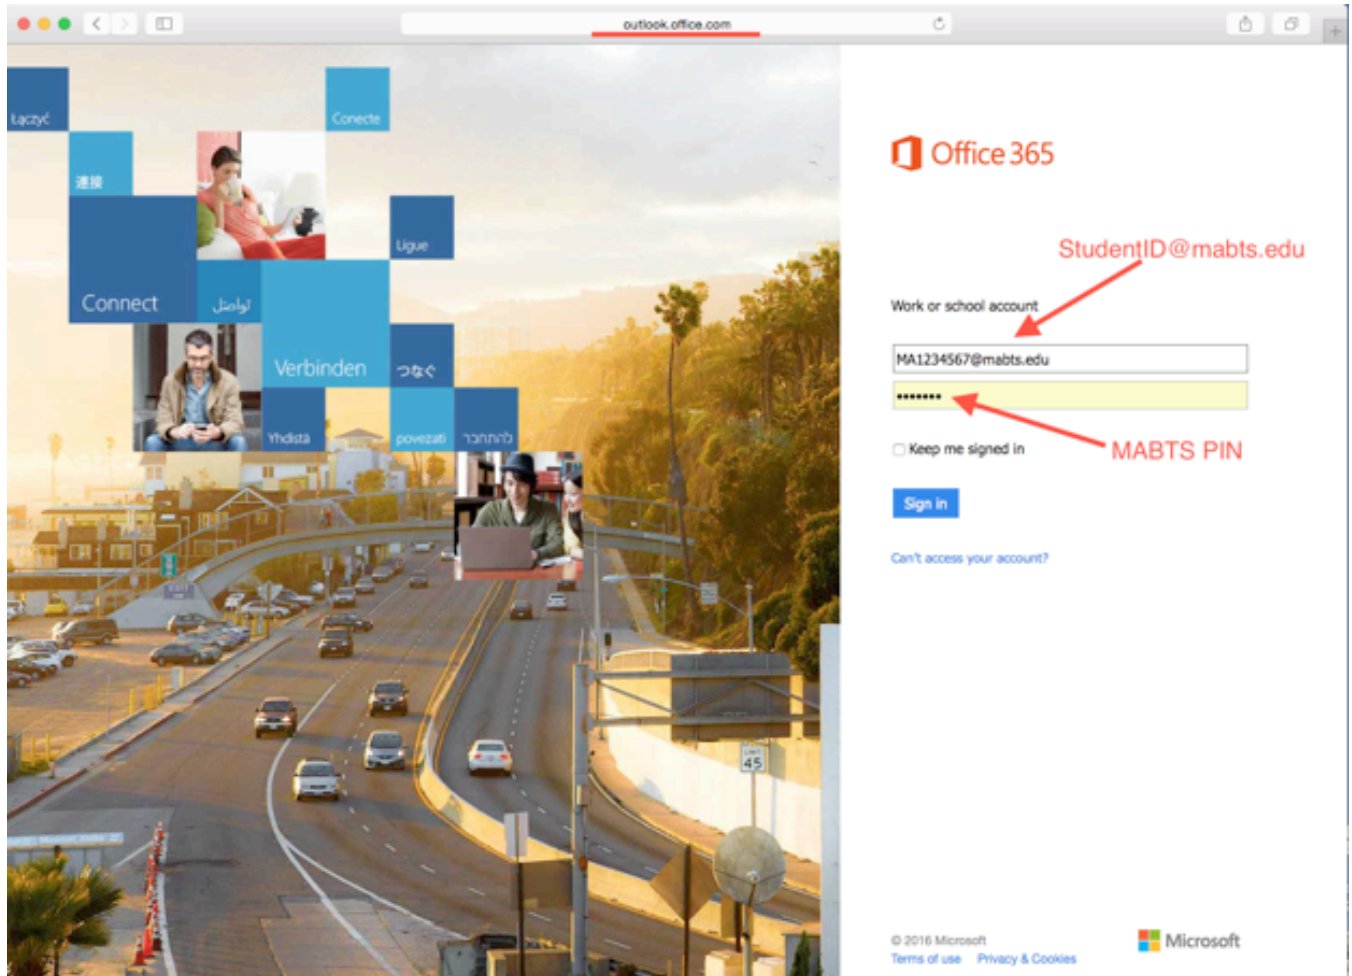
outlook.office.com

Łączyć

Conecte

連接

Ligue

Connect

اتصل

Verbinden

つなぐ

Yhdistä

povezati

להתחבר

Office 365

StudentID@mabts.edu

Work or school account

MA1234567@mabts.edu

••••••••

Keep me signed in

MABTS PIN

Sign in

Can't access your account?

© 2016 Microsoft

Terms of use Privacy & Cookies

Microsoft

45